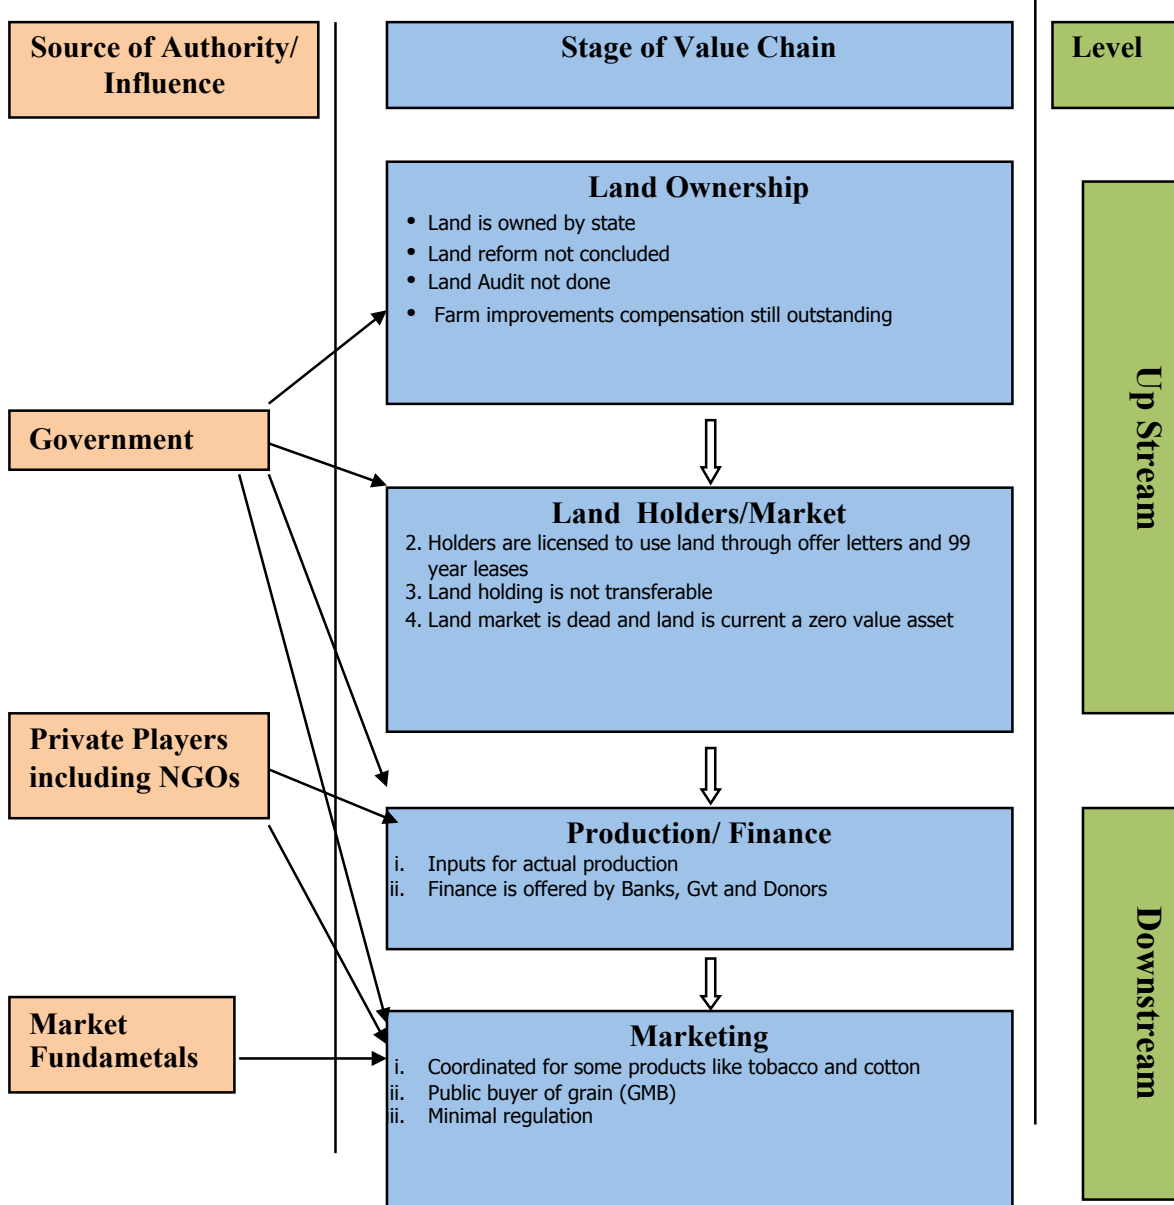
Source of Authority/ Influence

Stage of Value Chain

Level

Land Ownership
- Land is owned by state
- Land reform not concluded
- Land Audit not done
- Farm improvements compensation still outstanding

Up Stream

Government

Land Holders/Market
2. Holders are licensed to use land through offer letters and 99 year leases
3. Land holding is not transferable
4. Land market is dead and land is current a zero value asset

Private Players including NGOs

Production/ Finance
i. Inputs for actual production
ii. Finance is offered by Banks, Gvt and Donors

Downstream

Market Fundametals

Marketing
i. Coordinated for some products like tobacco and cotton
ii. Public buyer of grain (GMB)
ii. Minimal regulation